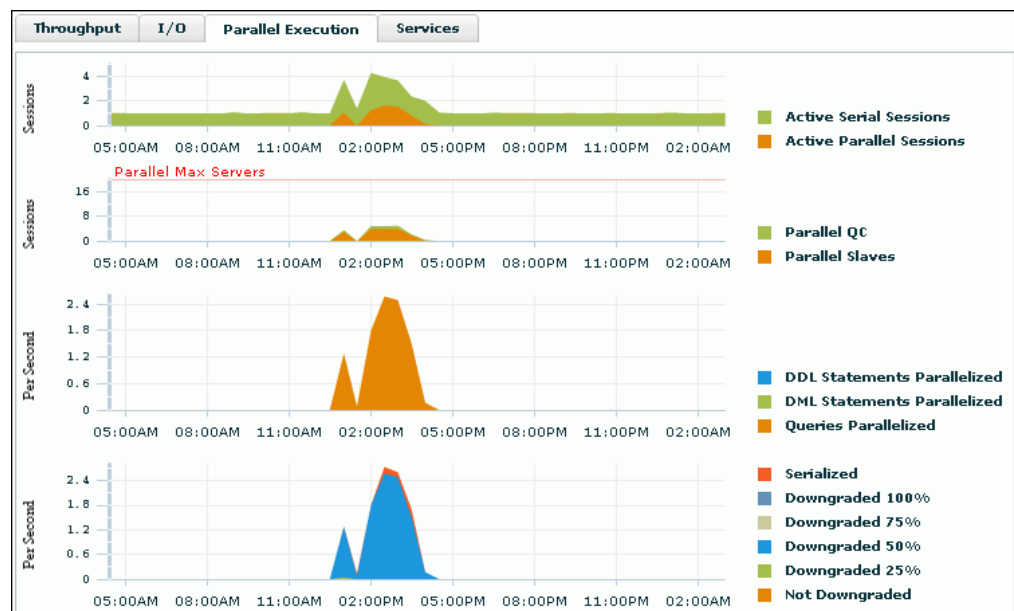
Throughput | I/O | Parallel Execution | Services

Sessions
4
2
0
05:00AM 08:00AM 11:00AM 02:00PM 05:00PM 08:00PM 11:00PM 02:00AM

Active Serial Sessions
Active Parallel Sessions

Parallel Max Servers
Sessions
16
8
0
05:00AM 08:00AM 11:00AM 02:00PM 05:00PM 08:00PM 11:00PM 02:00AM

Parallel QC
Parallel Slaves

Per Second
2.4
1.8
1.2
0.6
0
05:00AM 08:00AM 11:00AM 02:00PM 05:00PM 08:00PM 11:00PM 02:00AM

DDL Statements Parallelized
DML Statements Parallelized
Queries Parallelized

Per Second
2.4
1.8
1.2
0.6
0
05:00AM 08:00AM 11:00AM 02:00PM 05:00PM 08:00PM 11:00PM 02:00AM

Serialized
Downgraded 100%
Downgraded 75%
Downgraded 50%
Downgraded 25%
Not Downgraded